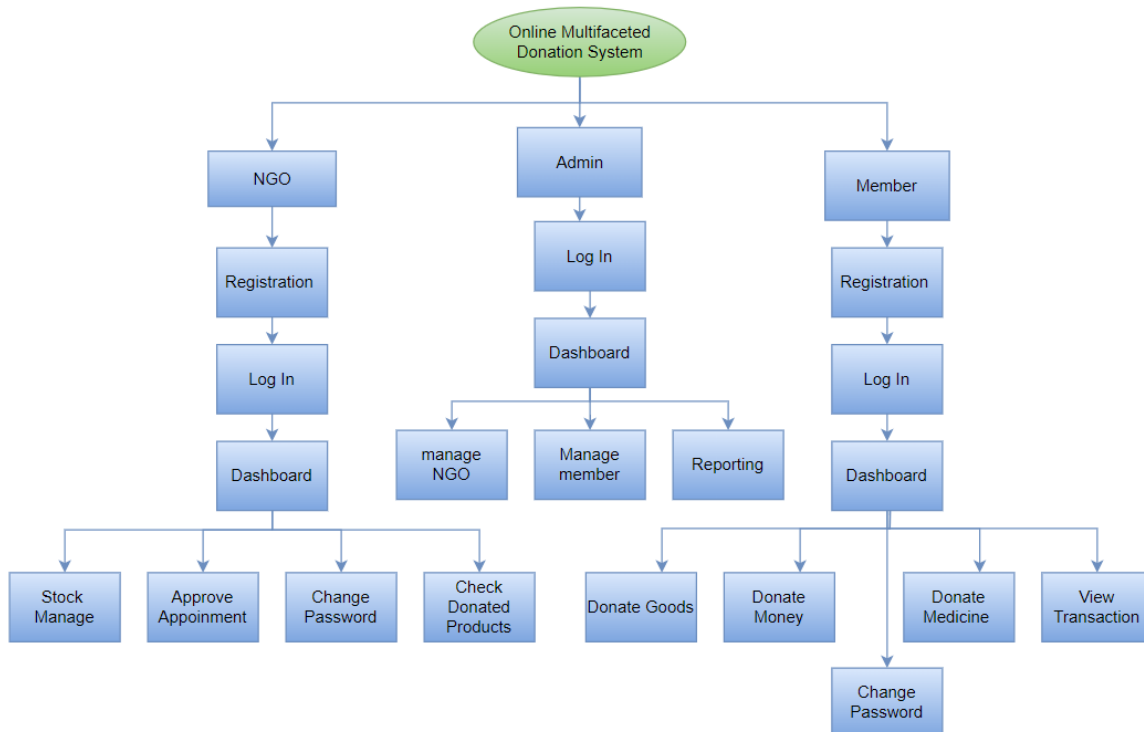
Online Multifaceted Donation System

NGO

Registration

Log In

Dashboard

Stock Manage

Approve Appoinment

Change Password

Check Donated Products

Admin

Log In

Dashboard

manage NGO

Manage member

Reporting

Member

Registration

Log In

Dashboard

Donate Goods

Donate Money

Change Password

Donate Medicine

View Transaction